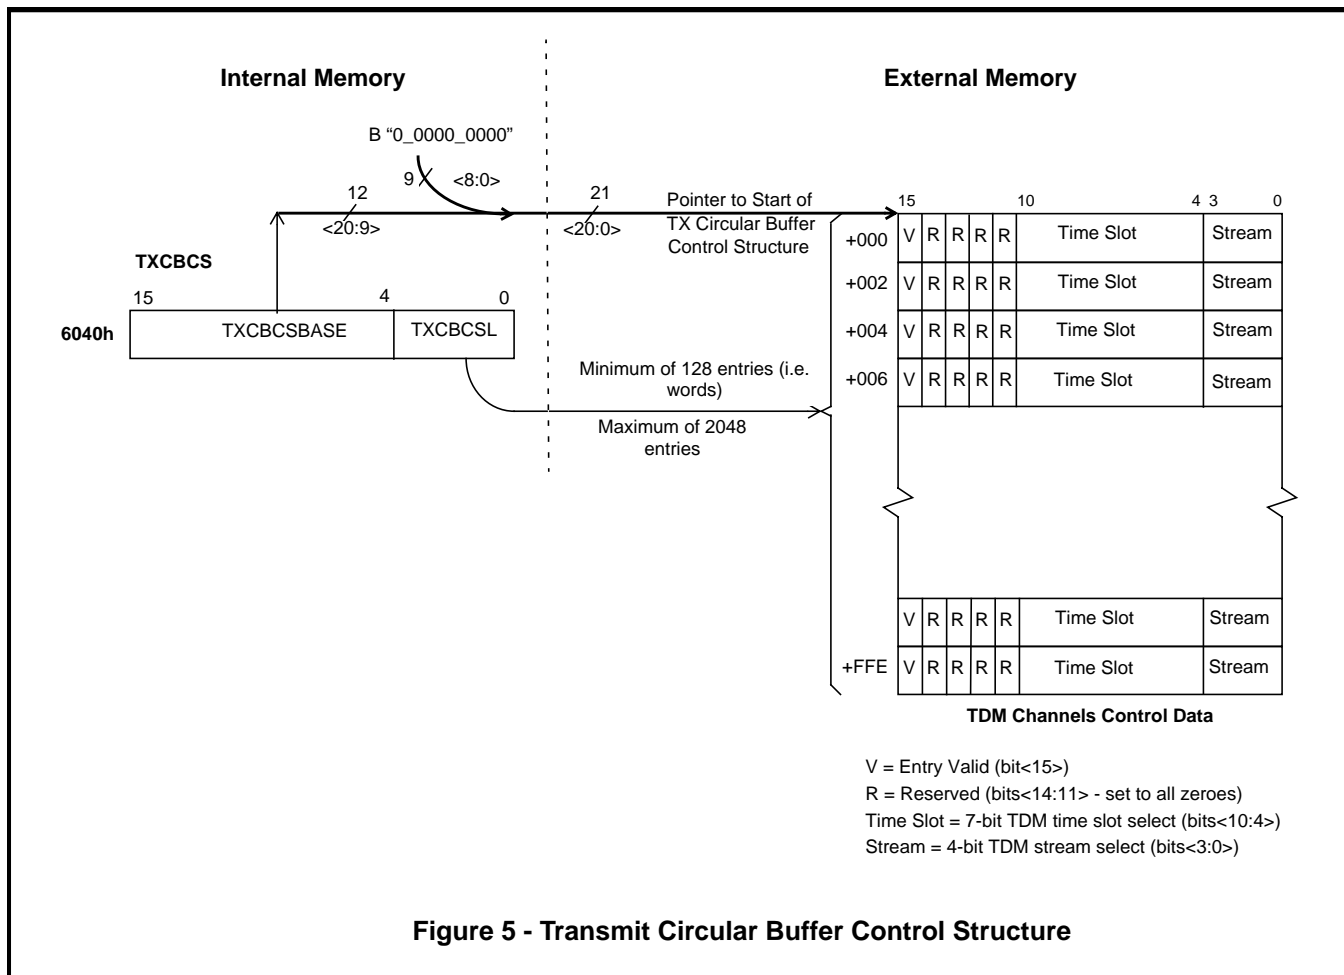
Internal Memory

External Memory

B "0_0000_0000"

9

<8:0>

12

<20:9>

21

<20:0>

Pointer to Start of TX Circular Buffer Control Structure

TXCBCS

15

4

0

6040h

TXCBCSBASE

TXCBCSL

Minimum of 128 entries (i.e. words)

Maximum of 2048 entries

15 10 4 3 0

| | | | | | | | |
|---|---|---|---|---|---|---|---|
| +000 | V | R | R | R | R | Time Slot | Stream |
| +002 | V | R | R | R | R | Time Slot | Stream |
| +004 | V | R | R | R | R | Time Slot | Stream |
| +006 | V | R | R | R | R | Time Slot | Stream |
| | V | R | R | R | R | Time Slot | Stream |
| +FFE | V | R | R | R | R | Time Slot | Stream |

TDM Channels Control Data

V = Entry Valid (bit<15>)
R = Reserved (bits<14:11> - set to all zeroes)
Time Slot = 7-bit TDM time slot select (bits<10:4>)
Stream = 4-bit TDM stream select (bits<3:0>)

Figure 5 - Transmit Circular Buffer Control Structure